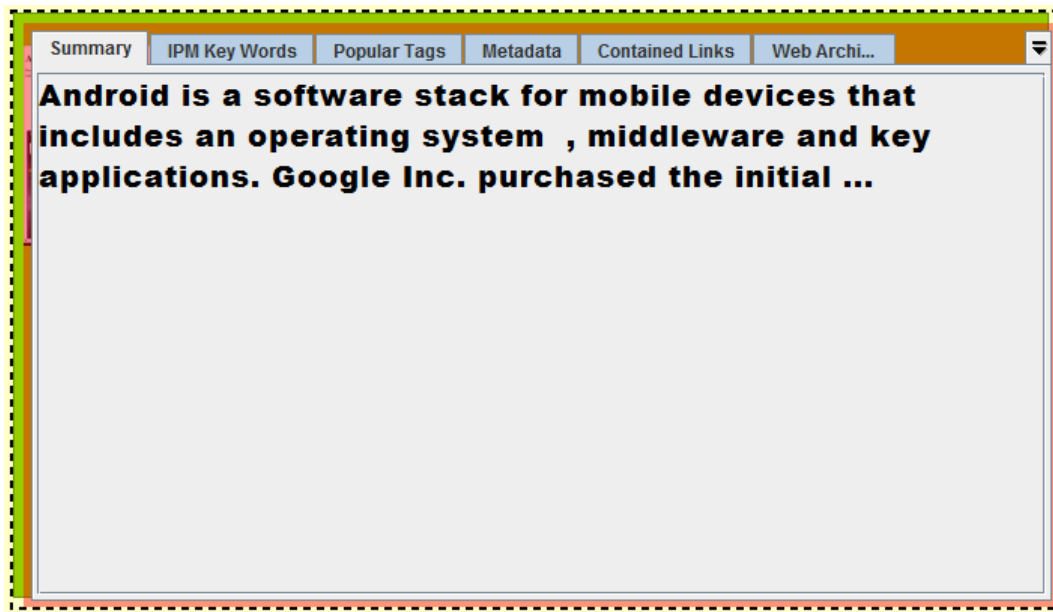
Summary | IPM Key Words | Popular Tags | Metadata | Contained Links | Web Archi...

Android is a software stack for mobile devices that includes an operating system , middleware and key applications. Google Inc. purchased the initial ...